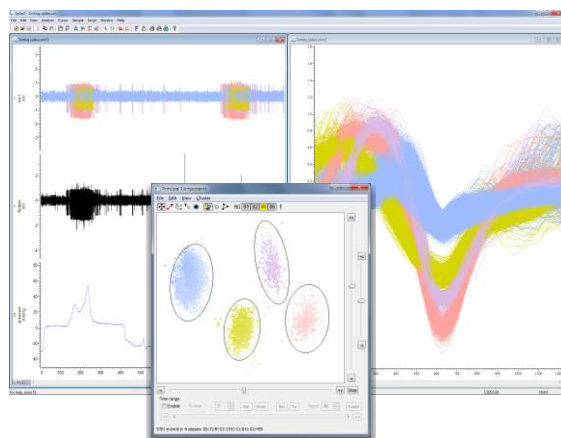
Spike2 - Sorting spikes.smr
File Edit View Analysis Cursor Sample Script Window Help
Sorting spikes.smr1
Sorting spikes.smr1
Principal Components
File Edit View Cluster
Time range
Enable
Start
Window
Auto
For Help, press F1